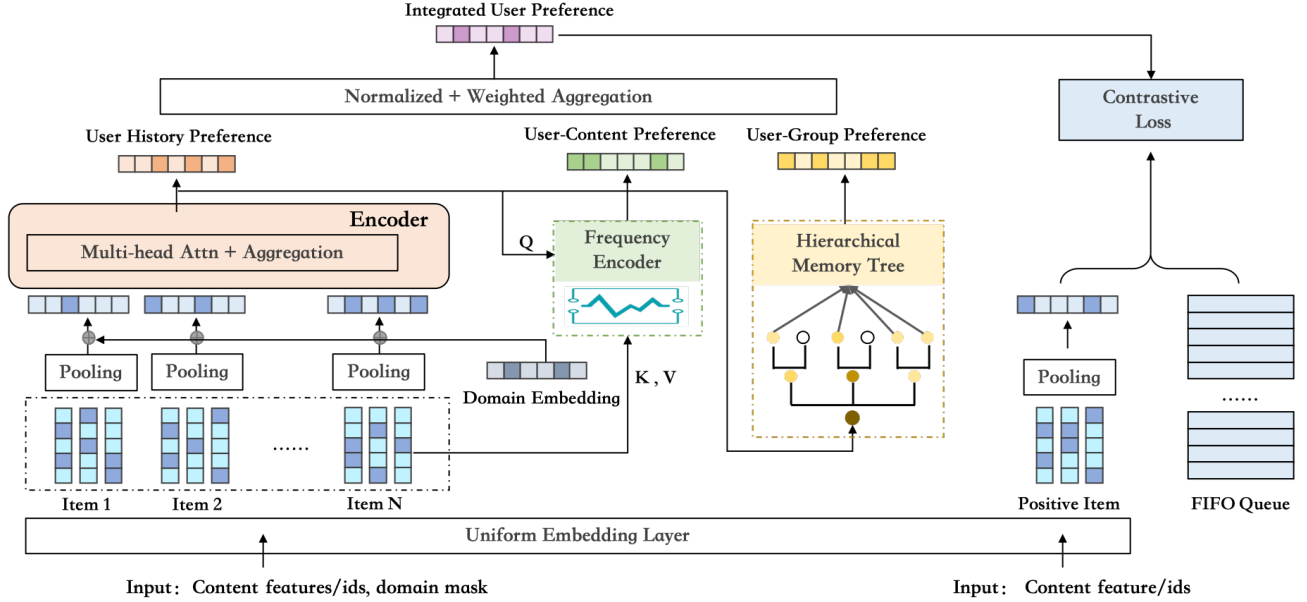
Integrated User Preference

Normalized + Weighted Aggregation

Contrastive Loss

User History Preference

User-Content Preference

User-Group Preference

Encoder

Multi-head Attn + Aggregation

Q

Frequency Encoder

Hierarchical Memory Tree

Pooling

Pooling

Pooling

Domain Embedding

K , V

Pooling

......

......

Item 1

Item 2

Item N

Positive Item

FIFO Queue

Uniform Embedding Layer

Input： Content features/ids, domain mask

Input： Content feature/ids